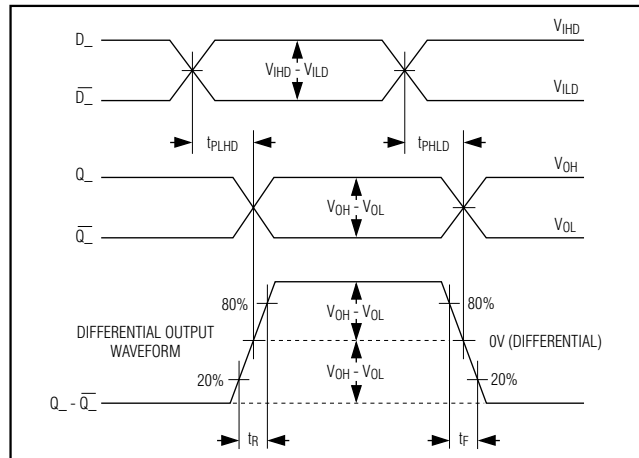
D_

$\overline{D\_}$

$V_{IHD}$

$V_{IHD} - V_{ILD}$

$V_{ILD}$

$t_{PLHD}$

$t_{PHLD}$

Q_

$\overline{Q\_}$

$V_{OH}$

$V_{OH} - V_{OL}$

$V_{OL}$

80%

80%

DIFFERENTIAL OUTPUT WAVEFORM

$V_{OH} - V_{OL}$

0V (DIFFERENTIAL)

$V_{OH} - V_{OL}$

20%

20%

Q_ - $\overline{Q\_}$

$t_R$

$t_F$